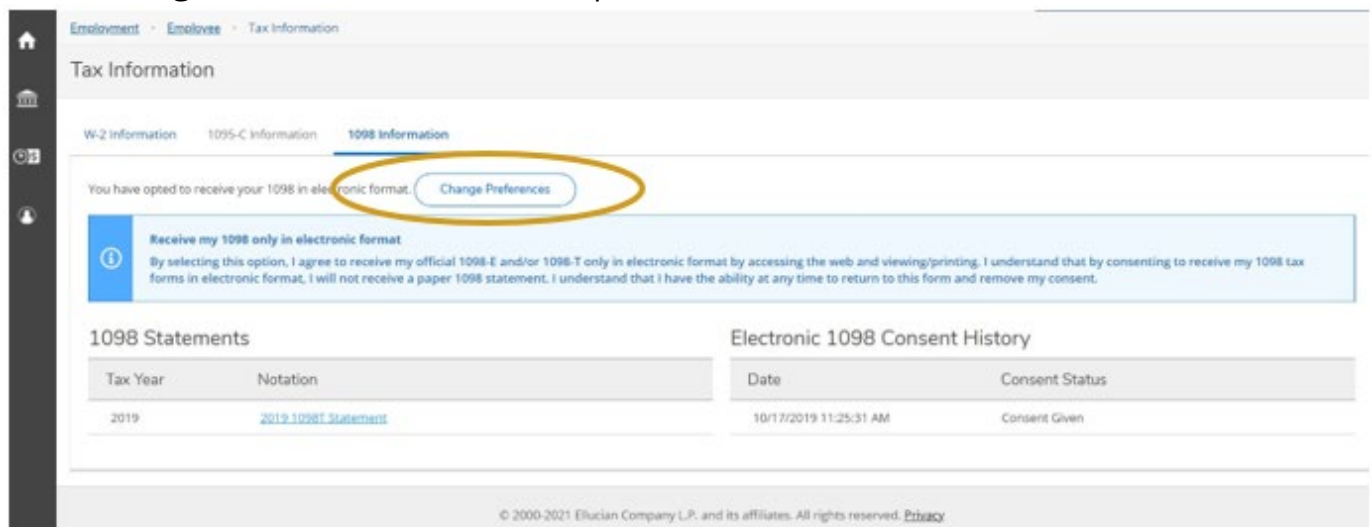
Employment · Employee · Tax Information

Tax Information

W-2 Information   1095-C Information   1098 Information

You have opted to receive your 1098 in electronic format. Change Preferences

Receive my 1098 only in electronic format
By selecting this option, I agree to receive my official 1098-E and/or 1098-T only in electronic format by accessing the web and viewing/printing. I understand that by consenting to receive my 1098 tax forms in electronic format, I will not receive a paper 1098 statement. I understand that I have the ability at any time to return to this form and remove my consent.

1098 Statements

| Tax Year | Notation |
|---|---|
| 2019 | 2019 1098T Statement |

Electronic 1098 Consent History

| Date | Consent Status |
|---|---|
| 10/17/2019 11:25:31 AM | Consent Given |

© 2000-2021 Ellucian Company L.P. and its affiliates. All rights reserved. Privacy